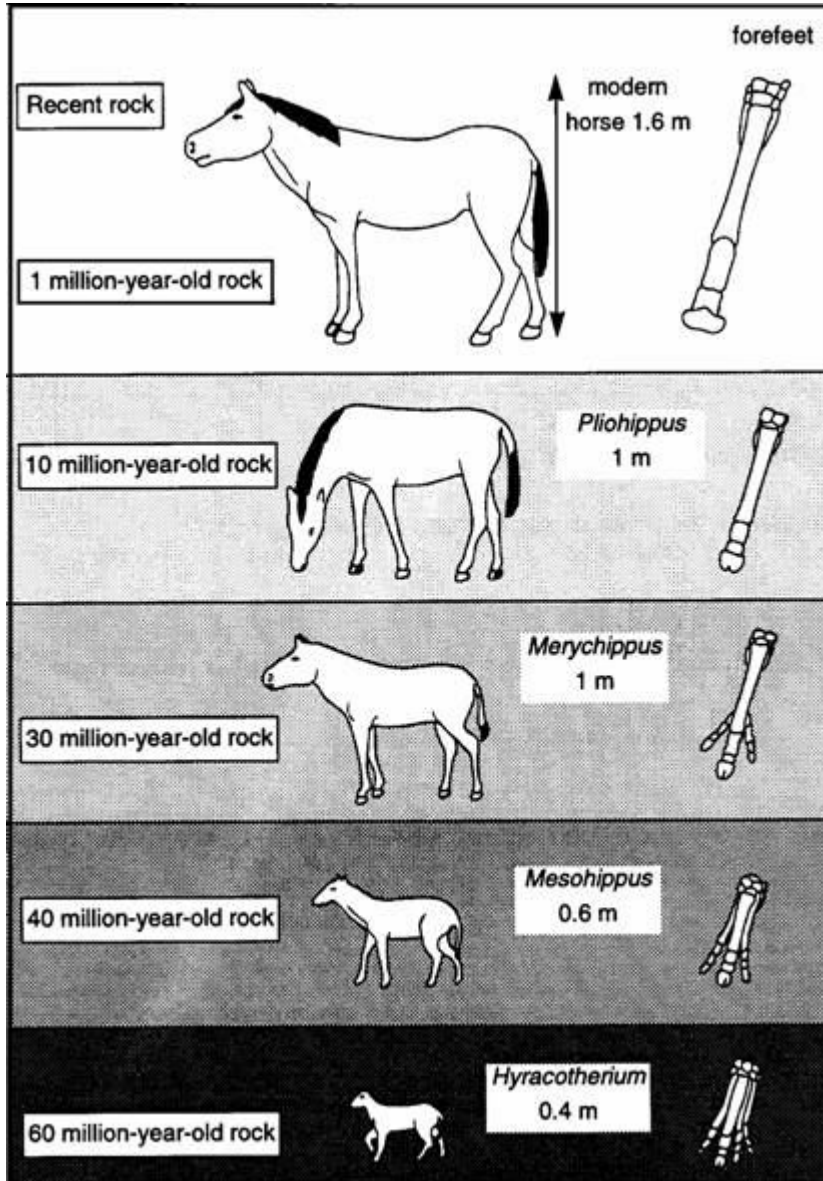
forefeet

Recent rock

modern horse 1.6 m

1 million-year-old rock

10 million-year-old rock

*Pliohippus* 1 m

*Merychippus* 1 m

30 million-year-old rock

*Mesohippus* 0.6 m

40 million-year-old rock

*Hyracotherium* 0.4 m

60 million-year-old rock